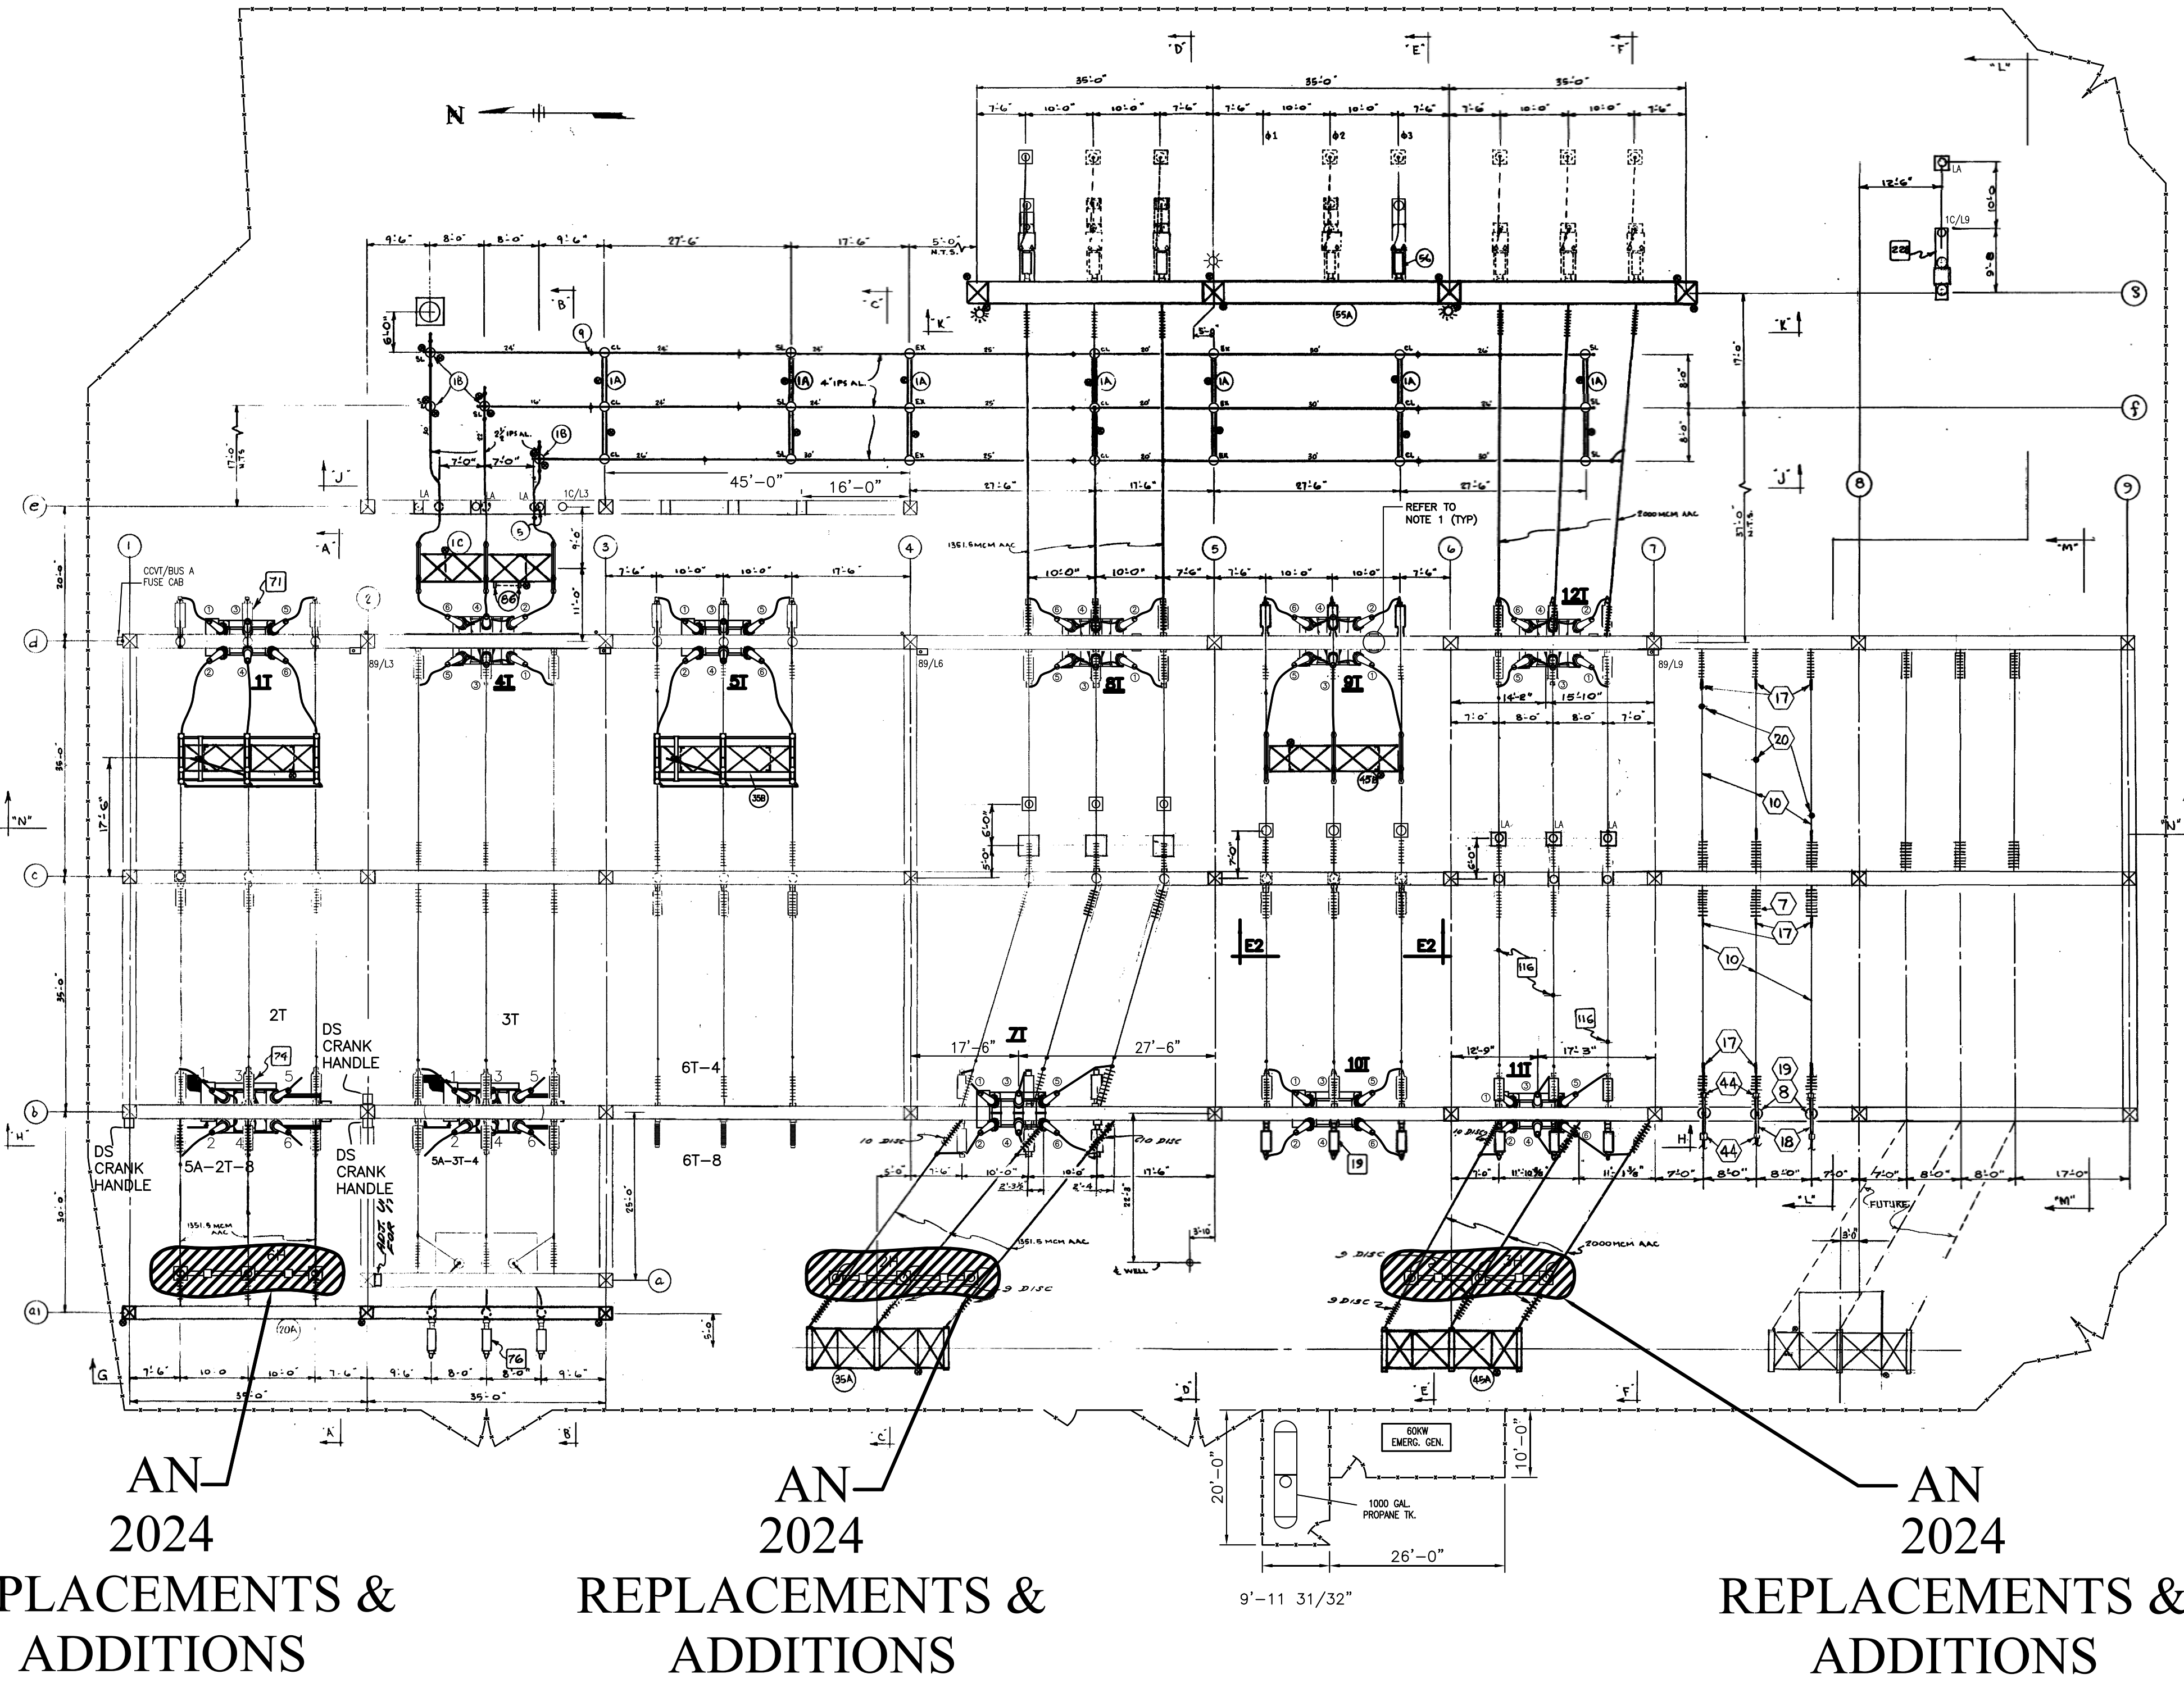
"D" "E" "F" "L"

35'-0" 35'-0" 35'-0"

7'-6" 10'-0" 10'-0" 7'-6" 7'-6" 10'-0" 10'-0" 7'-6" 7'-6" 10'-0" 10'-0" 7'-6"

N

ϕ1 ϕ2 ϕ3

12'-6" LA 1C/L9 10'-0" 22B 9'-8

9'-6" 8'-0" 8'-0" 9'-6" 27'-6" 17'-6" 5'-0" N.T.S.

56

"B" "C" "K" 55A 5'-0" "K" 8

6'-0" 9 1B 1A 1A 4" IPS AL. 1A 1A 1A 1A 1A 8'-0" 8'-0" 17'-0" f

17'-0" N.T.S. 2½" IPS AL. 1B 7'-0" 7'-0" 45'-0" 16'-0" 27'-6" 17'-6" 27'-6" 27'-6" "J" "J"

e LA LA LA 1C/L3 5 REFER TO NOTE 1 (TYP) 2000MCM AAC 51'-0" N.T.S. 8 9

"A" 1C 1351.5MCM AAC 3 4 5 6 7 "M"

20'-0" 1 CCVT/BUS A FUSE CAB 71 2 9'-0" 11'-0" 86 7'-6" 10'-0" 10'-0" 17'-6" 10'-0" 10'-0" 7'-6" 7'-6" 10'-0" 10'-0" 7'-6" 12T

d 1 3 5 6 4 89/L3 89/L6 89/L9

2 4 6 1T 5 3 1 4T 5T 8T 9T 14'-2" 15'-10" 17

35'-0" 17'-6" 7'-0" 8'-0" 8'-0" 7'-0" 20

35B 45B 10

"N" 6'-0" 6'-0" 5'-0" 7'-0" 6'-0" LA LA LA "N"

c

7 17

E2 E2 116 10

35'-0" 2T 3T DS CRANK HANDLE 116

6T-4 17'-6" 7T 27'-6" 10T 12'-9" 11T 17'-3" 17 19 44 8

74 1 3 5 1 3 5

b "H" DS CRANK HANDLE 2 4 6 5A-2T-8 DS CRANK HANDLE 5A-3T-4 6T-8 10 DISC 10 DISC 19 10 DISC H 44 18

5'-0" 7'-6" 10'-0" 10'-0" 17'-6" 7'-0" 11'-10⅜" 11'-1⅜" 7'-0" 8'-0" 8'-0" 7'-0" 7'-0" 8'-0" 8'-0" 17'-0"

30'-0" 1351.5MCM AAC 25'-0" 2'-3½" 2'-4 22'-8" 3'-10 "L" FUTURE "M"

1351.5MCM AAC ℄ WELL 9 DISC 2000MCM AAC 3'-0"

a 9 DISC 9 DISC

a1 70A 5'-0" 35A 45A

G 7'-6" 10'-0" 10'-0" 7'-6" 9'-6" 8'-0" 8'-0" 9'-6" 76

35'-0" 35'-0" "D" "E" "F"

"A" "B" "C" 60KW EMERG. GEN. 10'-0"

20'-0" 1000 GAL. PROPANE TK. 26'-0"

9'-11 31/32"

AN 2024 PLACEMENTS & ADDITIONS

AN 2024 REPLACEMENTS & ADDITIONS

AN 2024 REPLACEMENTS & ADDITIONS